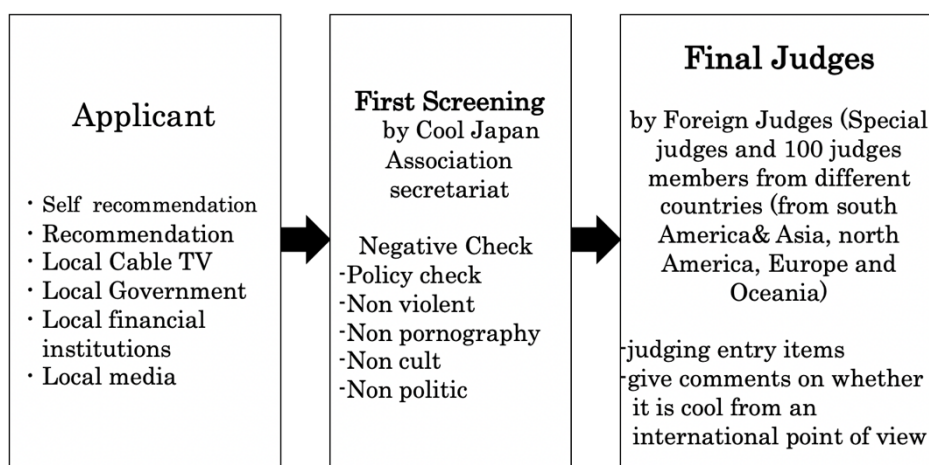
Applicant

・Self recommendation
・Recommendation
・Local Cable TV
・Local Government
・Local financial institutions
・Local media

First Screening
by Cool Japan Association secretariat

Negative Check
-Policy check
-Non violent
-Non pornography
-Non cult
-Non politic

Final Judges

by Foreign Judges (Special judges and 100 judges members from different countries (from south America& Asia, north America, Europe and Oceania)

-judging entry items
-give comments on whether it is cool from an international point of view